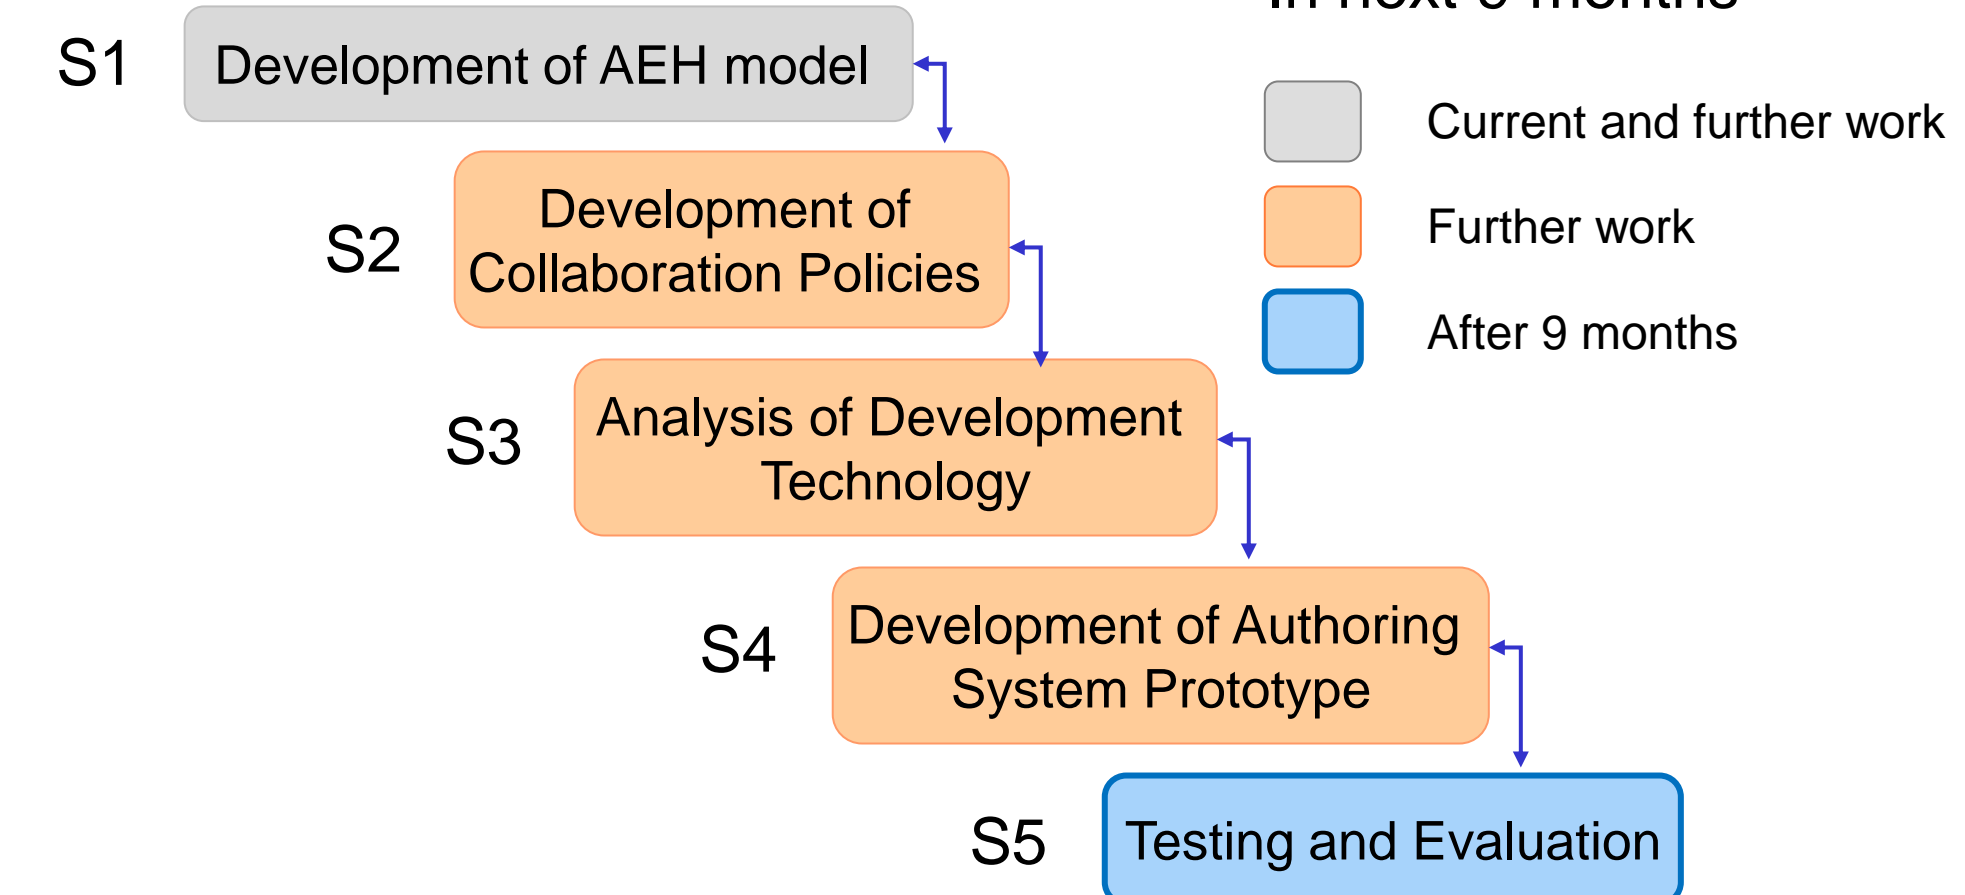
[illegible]

S1 Development of AEH model

S2 Development of Collaboration Policies

S3 Analysis of Development Technology

S4 Development of Authoring System Prototype

S5 Testing and Evaluation

Current and further work

Further work

After 9 months